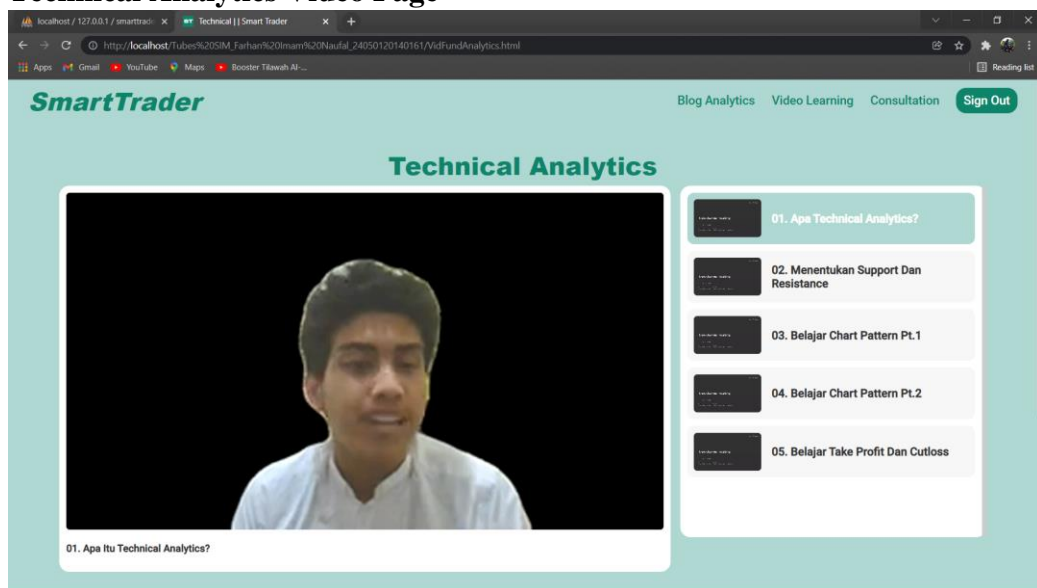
Technical Analytics Video Page

localhost / 127.0.0.1 / smarttrad
Technical | | Smart Trader
http://localhost/Tubes%20SIM_Farhan%20Imam%20Naufal_240501201401161/VidFundAnalytics.html
Apps Gmail YouTube Maps Booster Tilawah Al-...
Reading list

SmartTrader

Blog Analytics Video Learning Consultation Sign Out

Technical Analytics

01. Apa Technical Analytics?

02. Menentukan Support Dan Resistance

03. Belajar Chart Pattern Pt.1

04. Belajar Chart Pattern Pt.2

05. Belajar Take Profit Dan Cutloss

01. Apa Itu Technical Analytics?